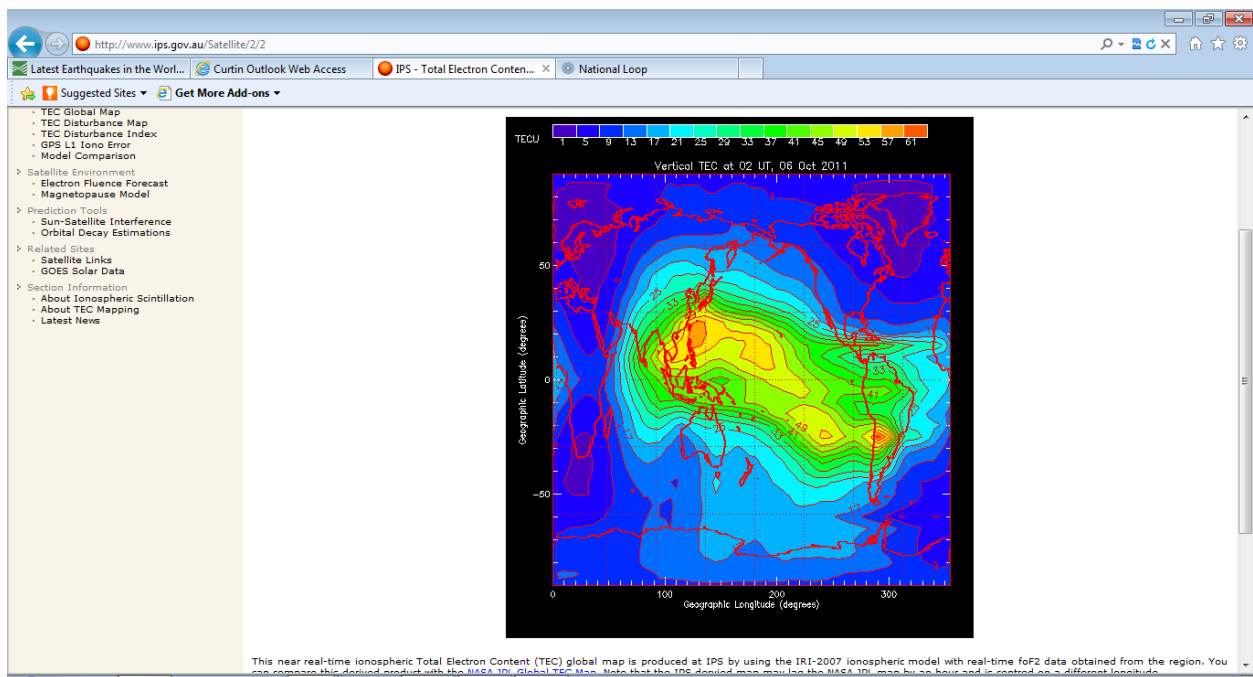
http://www.ips.gov.au/Satellite/2/2

Latest Earthquakes in the Worl... | Curtin Outlook Web Access | IPS - Total Electron Conten... | National Loop

Suggested Sites ▾ | Get More Add-ons ▾

- TEC Global Map
- TEC Disturbance Map
- TEC Disturbance Index
- GPS L1 Iono Error
- Model Comparison

Satellite Environment
- Electron Fluence Forecast
- Magnetopause Model

Prediction Tools
- Sun-Satellite Interference
- Orbital Decay Estimations

Related Sites
- Satellite Links
- GOES Solar Data

Section Information
- About Ionospheric Scintillation
- About TEC Mapping
- Latest News

TECU
1 5 9 13 17 21 25 29 33 37 41 45 49 53 57 61

Vertical TEC at 02 UT, 06 Oct 2011

Geographic Latitude (degrees)
50
0
−50

0 100 200 300
Geographic Longitude (degrees)

This near real-time ionospheric Total Electron Content (TEC) global map is produced at IPS by using the IRI-2007 ionospheric model with real-time foF2 data obtained from the region. You can compare this derived product with the NASA JPL Global TEC Map. Note that the IPS derived map may lag the NASA JPL map by an hour and is centred on a different longitude.